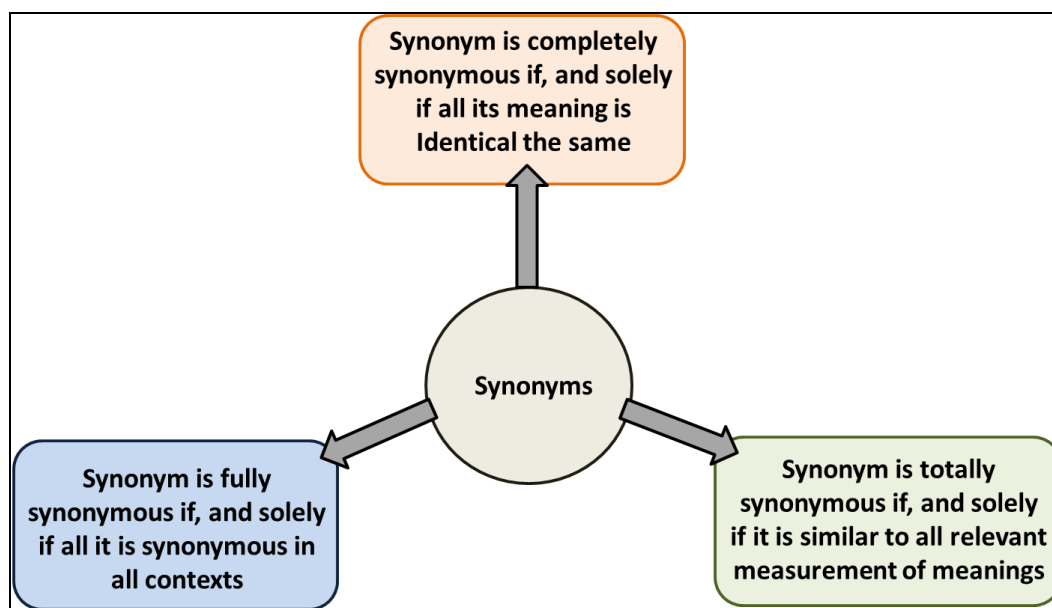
Synonym is completely synonymous if, and solely if all its meaning is Identical the same

Synonyms

Synonym is fully synonymous if, and solely if all it is synonymous in all contexts

Synonym is totally synonymous if, and solely if it is similar to all relevant measurement of meanings